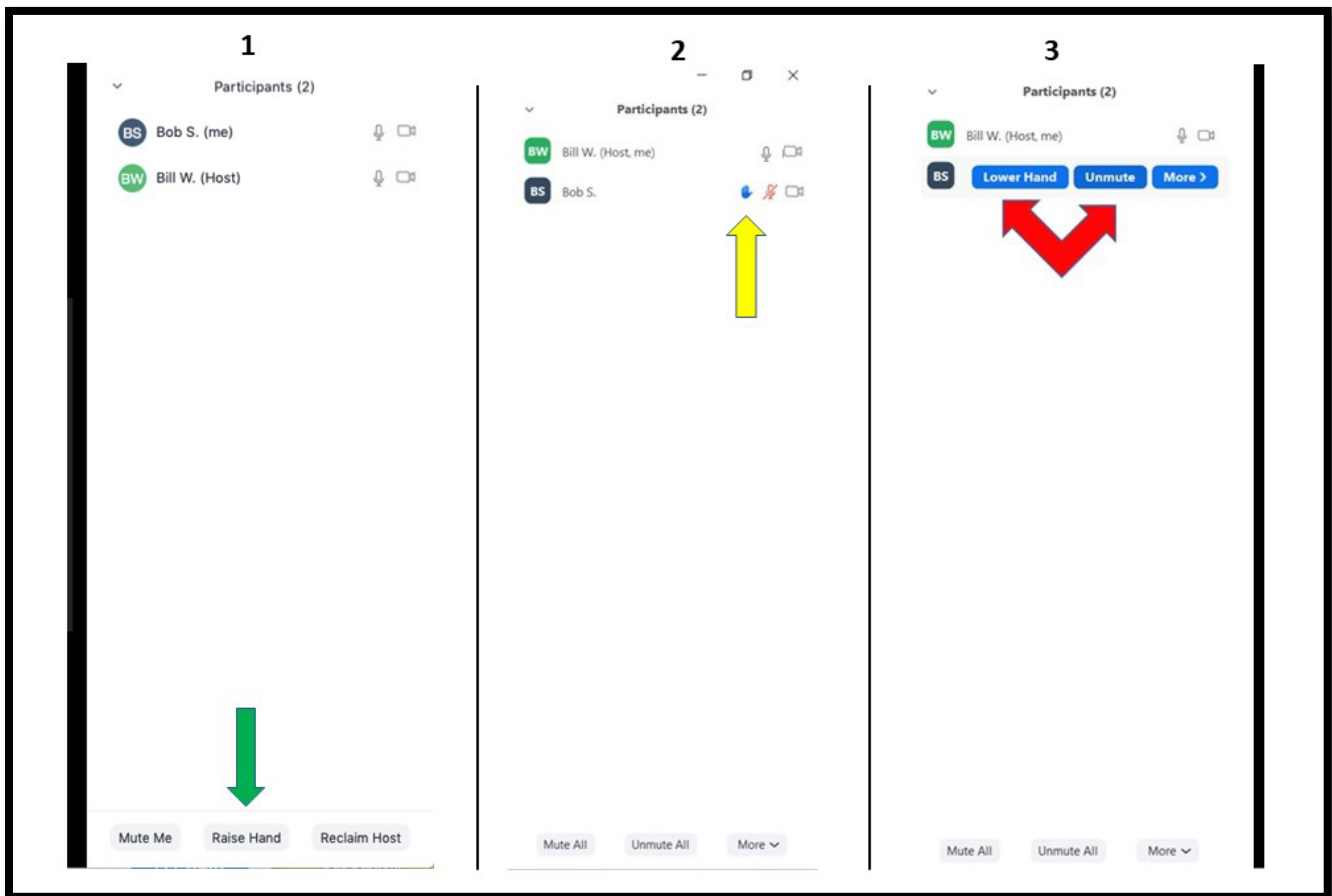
1

Participants (2)

BS Bob S. (me)

BW Bill W. (Host)

Mute Me | Raise Hand | Reclaim Host

2

Participants (2)

BW Bill W. (Host, me)

BS Bob S.

Mute All | Unmute All | More

3

Participants (2)

BW Bill W. (Host, me)

BS Lower Hand | Unmute | More >

Mute All | Unmute All | More